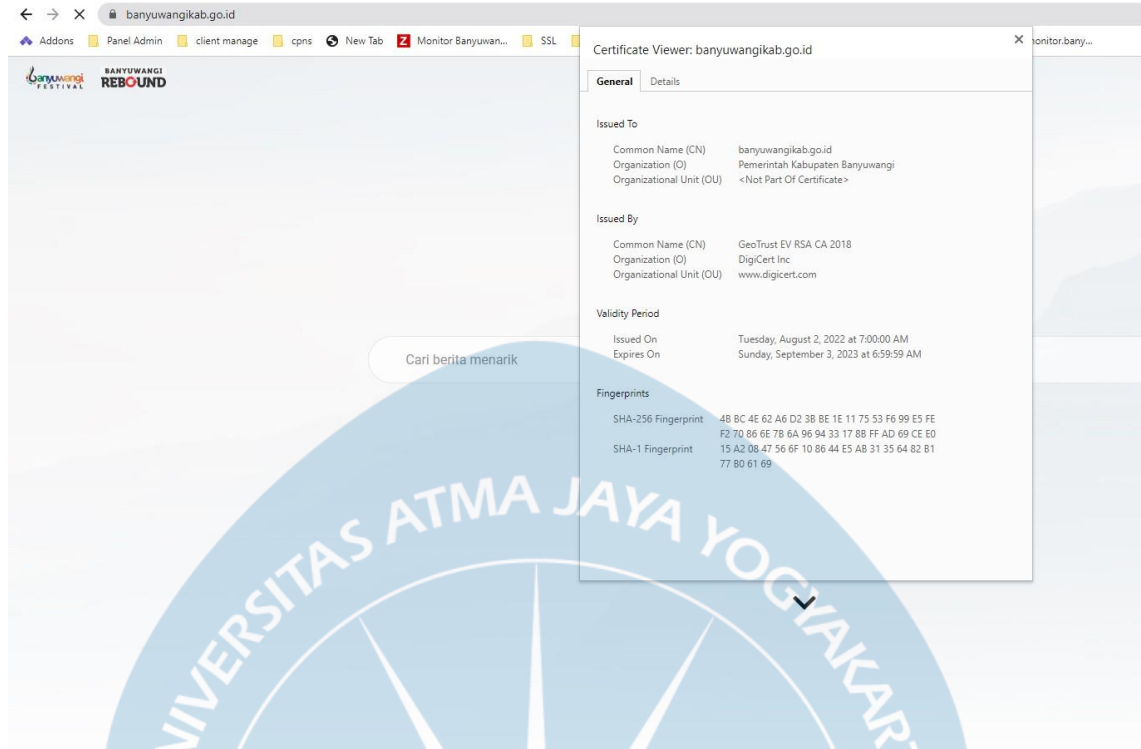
banyuwangikab.go.id

Addons Panel Admin client manage cpns New Tab Monitor Banyuwan... SSL onitor.bany...

Banyuwangi FESTIVAL BANYUWANGI REBOUND

Cari berita menarik

Certificate Viewer: banyuwangikab.go.id

General Details

Issued To

Common Name (CN) banyuwangikab.go.id
Organization (O) Pemerintah Kabupaten Banyuwangi
Organizational Unit (OU) <Not Part Of Certificate>

Issued By

Common Name (CN) GeoTrust EV RSA CA 2018
Organization (O) DigiCert Inc
Organizational Unit (OU) www.digicert.com

Validity Period

Issued On Tuesday, August 2, 2022 at 7:00:00 AM
Expires On Sunday, September 3, 2023 at 6:59:59 AM

Fingerprints

SHA-256 Fingerprint 4B BC 4E 62 A6 D2 3B BE 1E 11 75 53 F6 99 E5 FE F2 70 86 6E 7B 6A 96 94 33 17 8B FF AD 69 CE E0
SHA-1 Fingerprint 15 A2 08 47 56 6F 10 86 44 E5 AB 31 35 64 82 B1 77 B0 61 69

UNIVERSITAS ATMA JAYA YOGYAKARTA